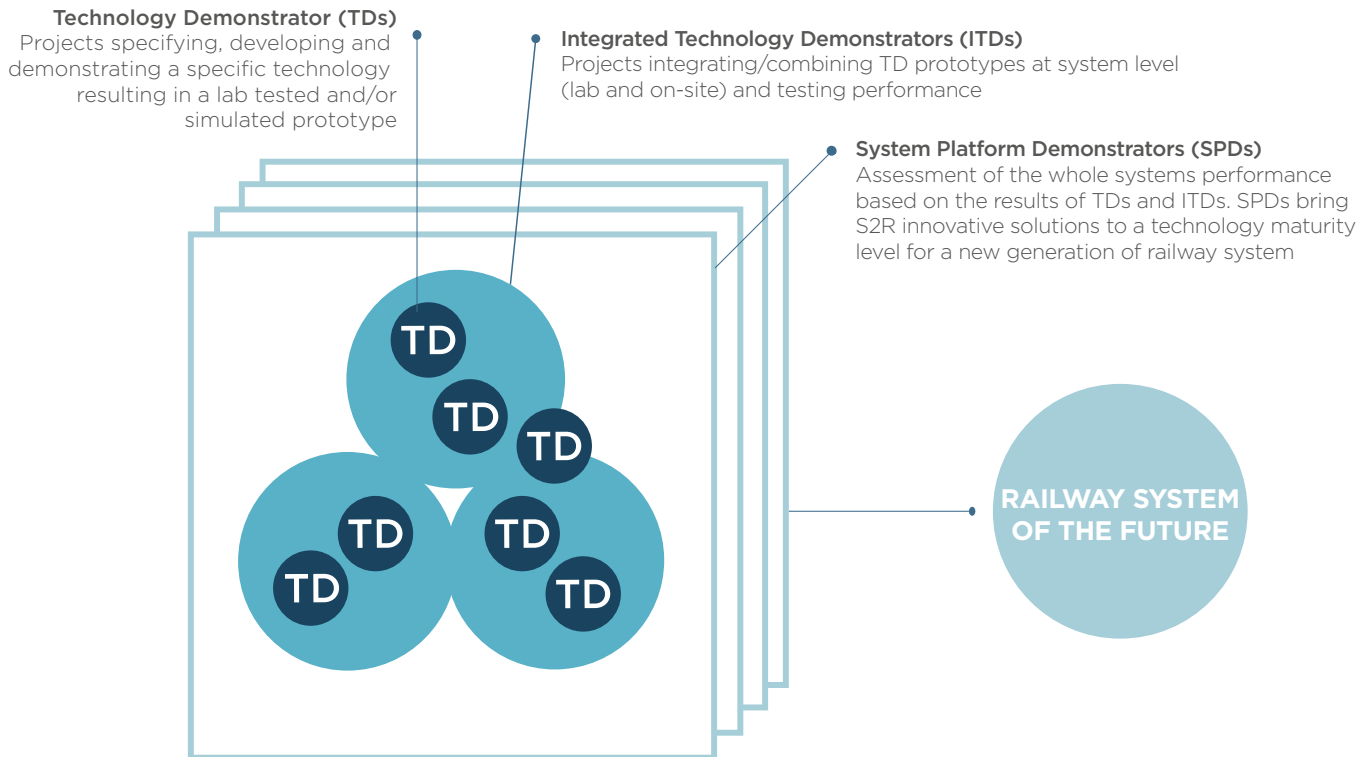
Technology Demonstrator (TDs)
Projects specifying, developing and demonstrating a specific technology resulting in a lab tested and/or simulated prototype

Integrated Technology Demonstrators (ITDs)
Projects integrating/combining TD prototypes at system level (lab and on-site) and testing performance

System Platform Demonstrators (SPDs)
Assessment of the whole systems performance based on the results of TDs and ITDs. SPDs bring S2R innovative solutions to a technology maturity level for a new generation of railway system

TD

TD

TD

TD

TD

TD

TD

RAILWAY SYSTEM OF THE FUTURE